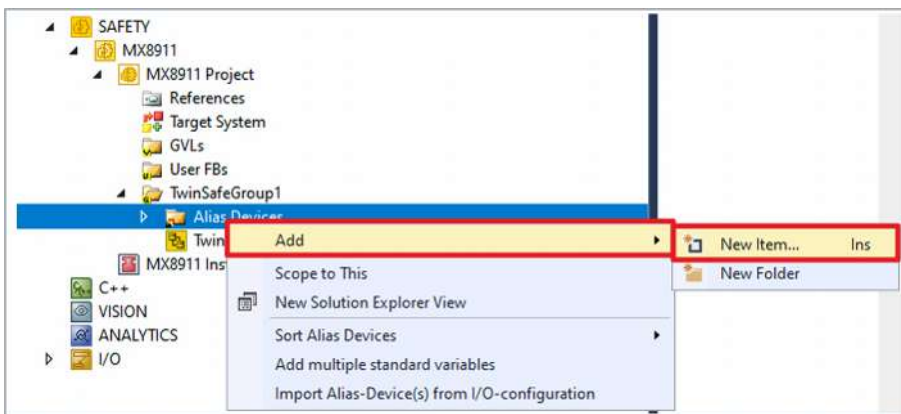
SAFETY
MX8911
MX8911 Project
References
Target System
GVLs
User FBs
TwinSafeGroup1
Alias Devices
Twin
MX8911 Ins
C++
VISION
ANALYTICS
I/O

Add
Scope to This
New Solution Explorer View
Sort Alias Devices
Add multiple standard variables
Import Alias-Device(s) from I/O-configuration

New Item... Ins
New Folder